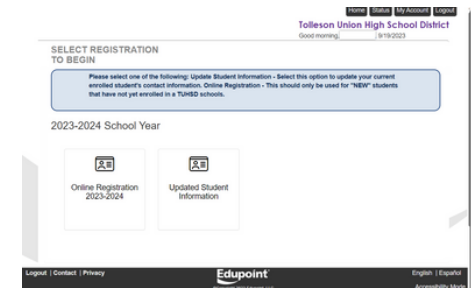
Home Status My Account Logout

Tolleson Union High School District

Good morning, 9/19/2023

SELECT REGISTRATION TO BEGIN

Please select one of the following: Update Student Information - Select this option to update your current enrolled student's contact information. Online Registration - This should only be used for "NEW" students that have not yet enrolled in a TUHSD schools.

2023-2024 School Year

Online Registration 2023-2024

Updated Student Information

Logout | Contact | Privacy

Edupoint

English | Español

Accessibility Mode